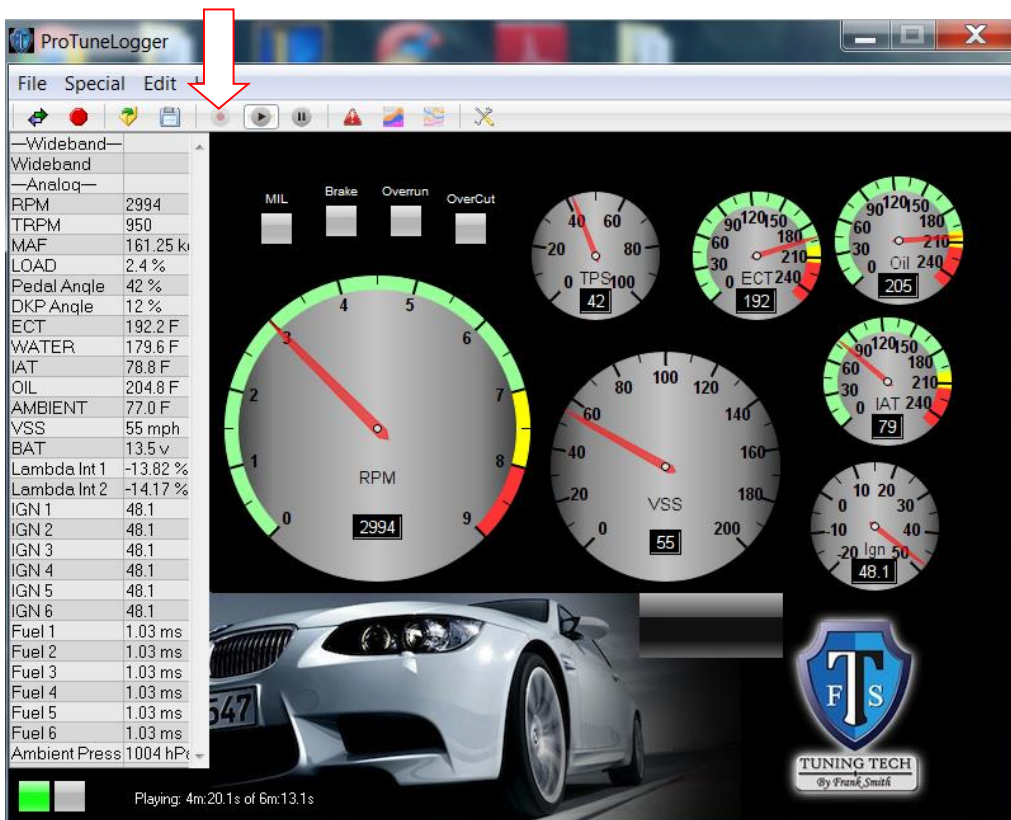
ProTuneLogger

File Special Edit

| —Wideband— | |
|---|---|
| Wideband | |
| —Analog— | |
| RPM | 2994 |
| TRPM | 950 |
| MAF | 161.25 k |
| LOAD | 2.4 % |
| Pedal Angle | 42 % |
| DKP Angle | 12 % |
| ECT | 192.2 F |
| WATER | 179.6 F |
| IAT | 78.8 F |
| OIL | 204.8 F |
| AMBIENT | 77.0 F |
| VSS | 55 mph |
| BAT | 13.5 v |
| Lambda Int 1 | -13.82 % |
| Lambda Int 2 | -14.17 % |
| IGN 1 | 48.1 |
| IGN 2 | 48.1 |
| IGN 3 | 48.1 |
| IGN 4 | 48.1 |
| IGN 5 | 48.1 |
| IGN 6 | 48.1 |
| Fuel 1 | 1.03 ms |
| Fuel 2 | 1.03 ms |
| Fuel 3 | 1.03 ms |
| Fuel 4 | 1.03 ms |
| Fuel 5 | 1.03 ms |
| Fuel 6 | 1.03 ms |
| Ambient Press | 1004 hP |

MIL Brake Overrun OverCut

0 20 40 60 80 100 TPS 42

30 60 90 120 150 180 210 240 ECT 192

30 60 90 120 150 180 210 240 Oil 205

0 1 2 3 4 5 6 7 8 9 RPM 2994

0 20 40 60 80 100 120 140 160 180 200 VSS 55

0 30 60 90 120 150 180 210 240 IAT 79

-20 -10 0 10 20 30 40 50 Ign 48.1

547

T F S
TUNING TECH
By Frank Smith

Playing: 4m:20.1s of 6m:13.1s